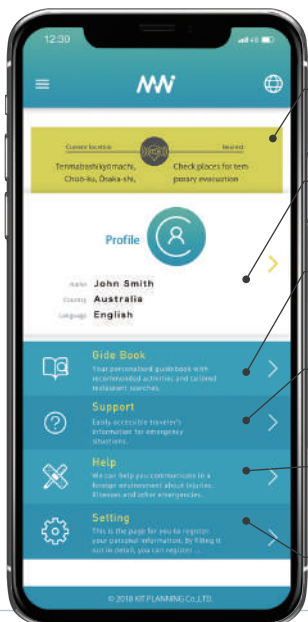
12:30

Current location
Tenmabashikyomachi, Chuo-ku, Osaka-shi,

Nearest
Check places for temporary evacuation

Profile

Name John Smith
Country Australia
Language English

Gide Book
Your personalized guidebook with recommended activities and tailored restaurant searches.

Support
Easily accessible traveler's information for emergency situations.

Help
We can help you communicate in a foreign environment about injuries, illnesses and other emergencies.

Setting
This is the page for you to register your personal information. By filling it out in detail, you can register ...

© 2018 KIT PLANNING Co.,LTD.